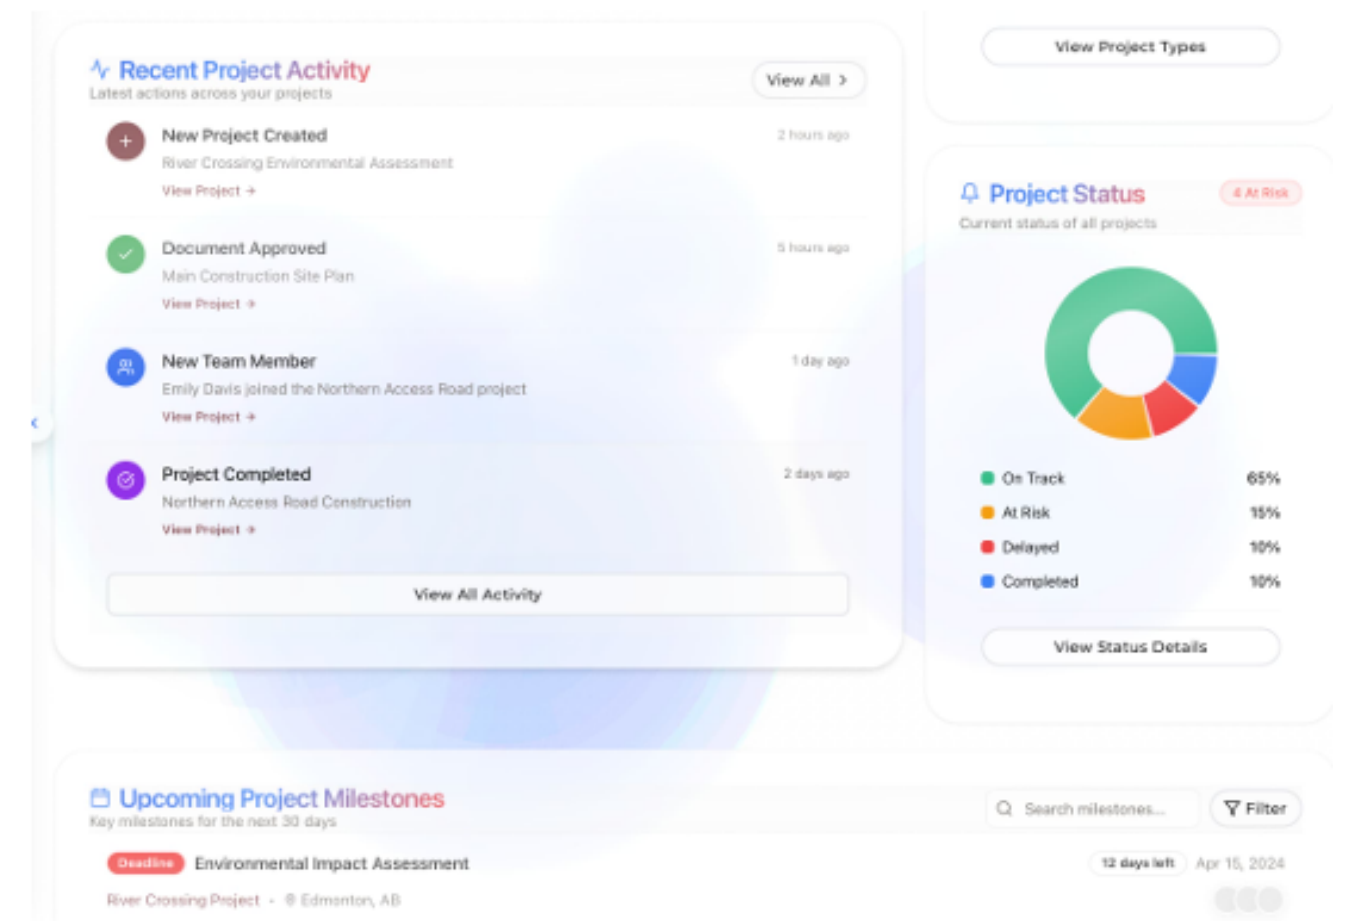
Recent Project Activity
Latest actions across your projects

View All >

New Project Created
2 hours ago
River Crossing Environmental Assessment
View Project →

Document Approved
5 hours ago
Main Construction Site Plan
View Project →

New Team Member
1 day ago
Emily Davis joined the Northern Access Road project
View Project →

Project Completed
2 days ago
Northern Access Road Construction
View Project →

View All Activity

View Project Types

Project Status
4 At Risk
Current status of all projects

On Track 65%
At Risk 15%
Delayed 10%
Completed 10%

View Status Details

Upcoming Project Milestones
Key milestones for the next 30 days

Search milestones...
Filter

Deadline
Environmental Impact Assessment
12 days left
Apr 15, 2024
River Crossing Project · Edmonton, AB